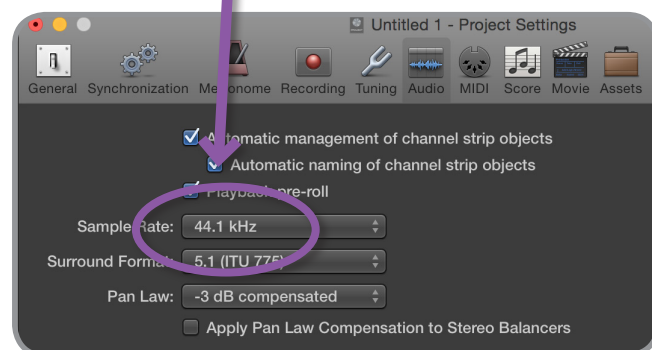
Untitled 1 - Project Settings

General Synchronization Me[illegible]onome Recording Tuning Audio MIDI Score Movie Assets

A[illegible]tomatic management of channel strip objects
Automatic naming of channel strip objects
Playbac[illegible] pre-roll

Sample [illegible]ate: 44.1 kHz
Surround Form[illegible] 5.1 (ITU 775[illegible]
Pan Law: -3 dB compensated
Apply Pan Law Compensation to Stereo Balancers